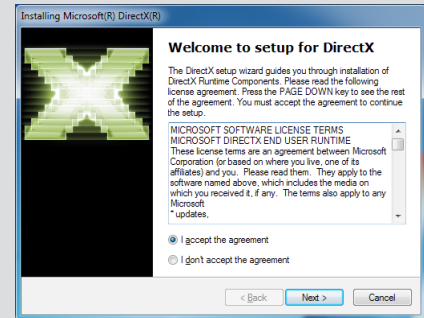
Installing Microsoft(R) DirectX(R)

Welcome to setup for DirectX

The DirectX setup wizard guides you through installation of DirectX Runtime Components. Please read the following license agreement. Press the PAGE DOWN key to see the rest of the agreement. You must accept the agreement to continue the setup.

MICROSOFT SOFTWARE LICENSE TERMS
MICROSOFT DIRECTX END USER RUNTIME
These license terms are an agreement between Microsoft Corporation (or based on where you live, one of its affiliates) and you. Please read them. They apply to the software named above, which includes the media on which you received it, if any. The terms also apply to any Microsoft
* updates,

I accept the agreement

I don't accept the agreement

< Back

Next >

Cancel